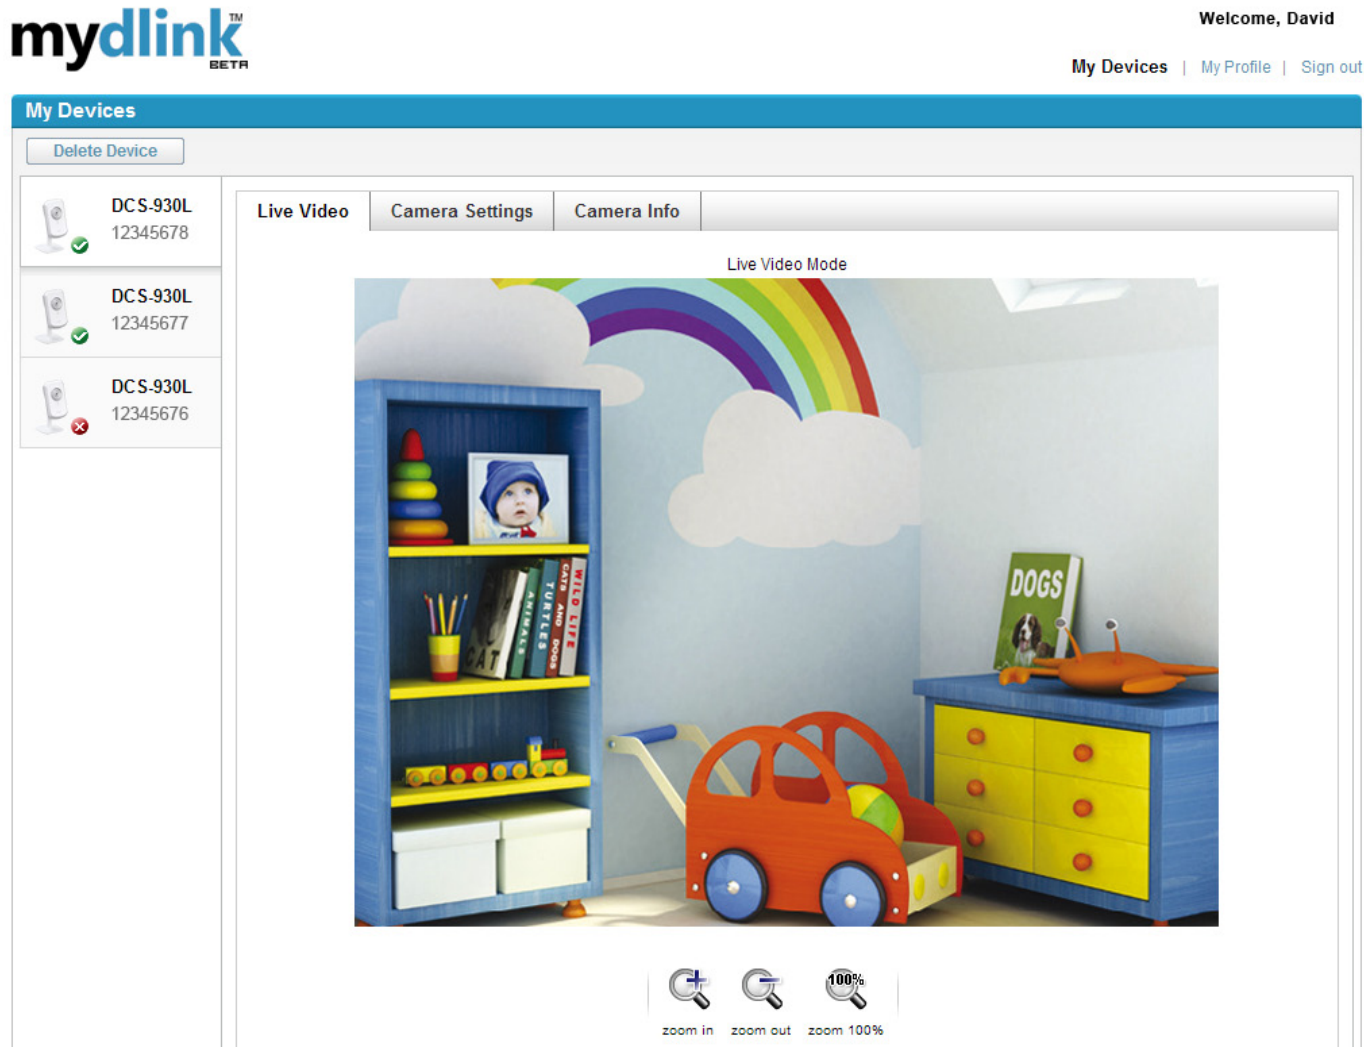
mydlink™ BETA

Welcome, David

My Devices | My Profile | Sign out

My Devices

Delete Device

DCS-930L
12345678

DCS-930L
12345677

DCS-930L
12345676

Live Video | Camera Settings | Camera Info

Live Video Mode

DOGS

CAT

ANIMALS

TURTLES

CATS AND DOGS

WILD LIFE

100%

zoom in zoom out zoom 100%